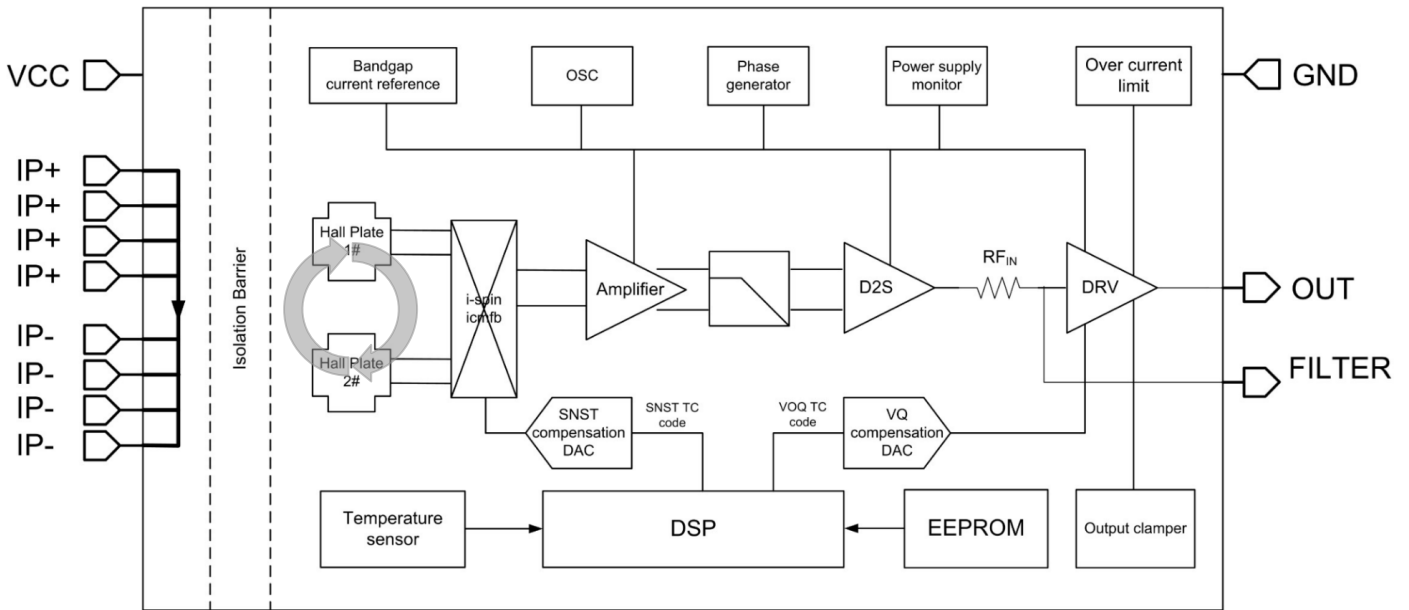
VCC

IP+
IP+
IP+
IP+

IP-
IP-
IP-
IP-

Isolation Barrier

Bandgap current reference

OSC

Phase generator

Power supply monitor

Over current limit

GND

Hall Plate 1#

Hall Plate 2#

i-spin icmfb

Amplifier

D2S

$RF_{IN}$

DRV

OUT

FILTER

SNST compensation DAC

SNST TC code

VOQ TC code

VQ compensation DAC

Temperature sensor

DSP

EEPROM

Output clamper